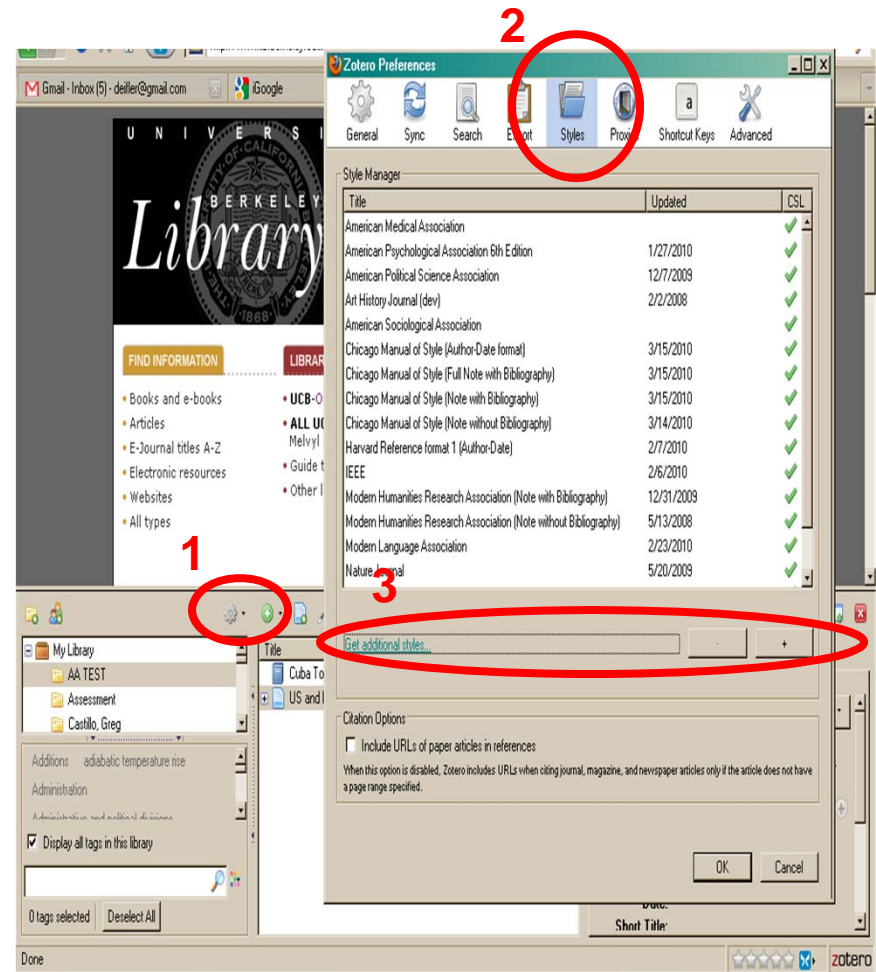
2

Gmail - Inbox (5) - deiller@gmail.com

iGoogle

Zotero Preferences

General Sync Search Export Styles Proxies Shortcut Keys Advanced

U N I V E R S I

BERKELEY

Library

1868

FIND INFORMATION

LIBRA

• Books and e-books
• Articles
• E-Journal titles A-Z
• Electronic resources
• Websites
• All types

• UCB-O
• ALL UC Melvyl
• Guide t
• Other l

Style Manager

| Title | Updated | CSL |
|---|---|---|
| American Medical Association | | ✔ |
| American Psychological Association 6th Edition | 1/27/2010 | ✔ |
| American Political Science Association | 12/7/2009 | ✔ |
| Art History Journal (dev) | 2/2/2008 | ✔ |
| American Sociological Association | | ✔ |
| Chicago Manual of Style (Author-Date format) | 3/15/2010 | ✔ |
| Chicago Manual of Style (Full Note with Bibliography) | 3/15/2010 | ✔ |
| Chicago Manual of Style (Note with Bibliography) | 3/15/2010 | ✔ |
| Chicago Manual of Style (Note without Bibliography) | 3/14/2010 | ✔ |
| Harvard Reference format 1 (Author-Date) | 2/7/2010 | ✔ |
| IEEE | 2/6/2010 | ✔ |
| Modern Humanities Research Association (Note with Bibliography) | 12/31/2009 | ✔ |
| Modern Humanities Research Association (Note without Bibliography) | 5/13/2008 | ✔ |
| Modern Language Association | 2/23/2010 | ✔ |
| Nature Journal | 5/20/2009 | ✔ |

1

3

Get additional styles...

-

+

My Library
AA TEST
Assessment
Castillo, Greg

Title
Cuba To
US and

Additions adiabatic temperature rise
Administration
Administrative and political divisions

Display all tags in this library

0 tags selected Deselect All

Citation Options

Include URLs of paper articles in references

When this option is disabled, Zotero includes URLs when citing journal, magazine, and newspaper articles only if the article does not have a page range specified.

OK Cancel

Date:
Short Title:

Done

zotero